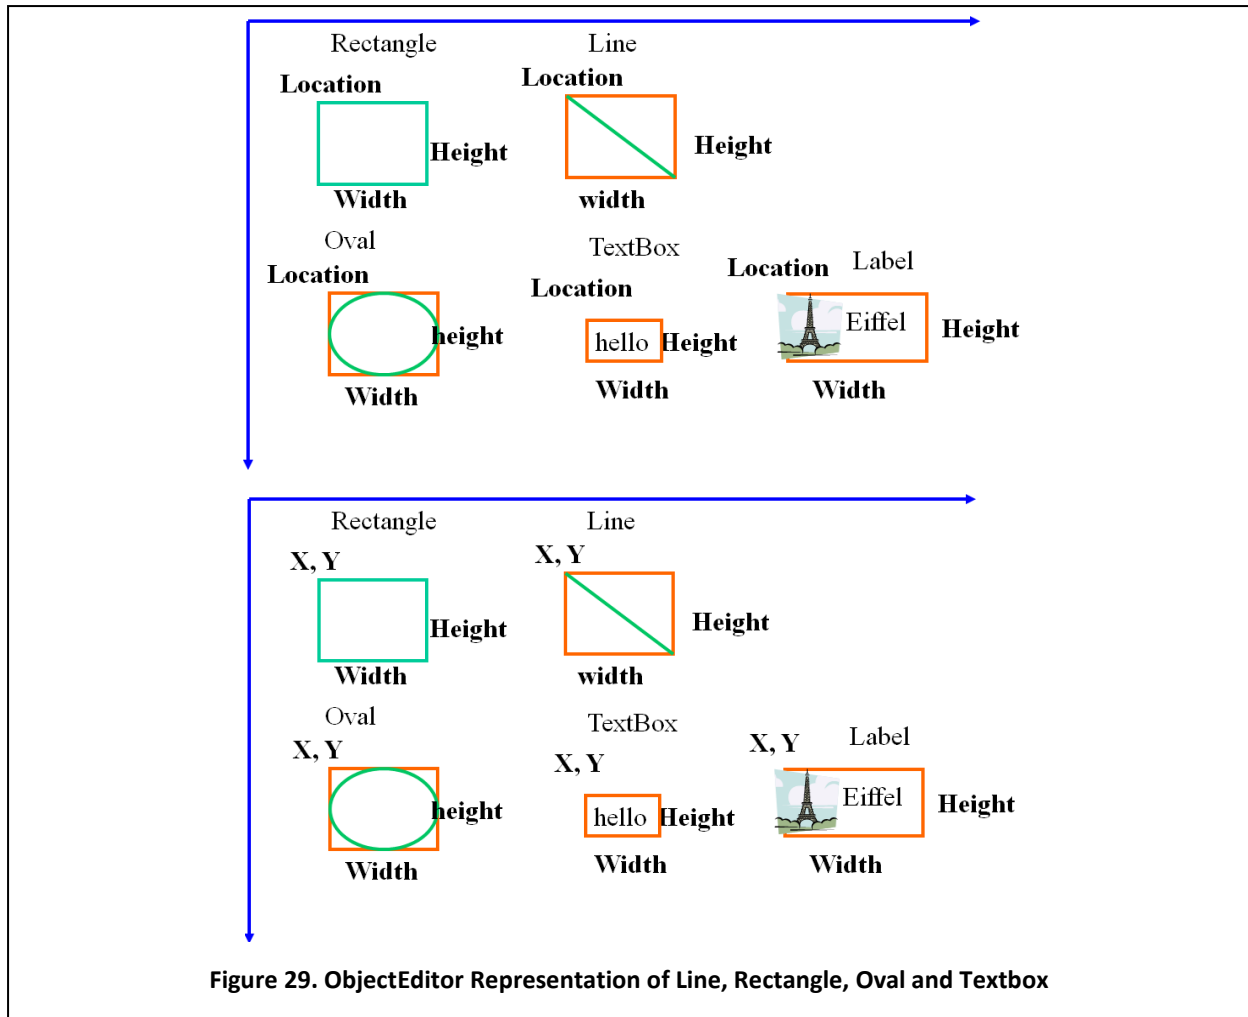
Rectangle

Location

Height

Width

Line

Location

Height

width

Oval

Location

height

Width

TextBox

Location

hello Height

Width

Location Label

Eiffel

Height

Width

Rectangle

X, Y

Height

Width

Line

X, Y

Height

width

Oval

X, Y

height

Width

TextBox

X, Y

hello Height

Width

X, Y Label

Eiffel

Height

Width

Figure 29. ObjectEditor Representation of Line, Rectangle, Oval and Textbox